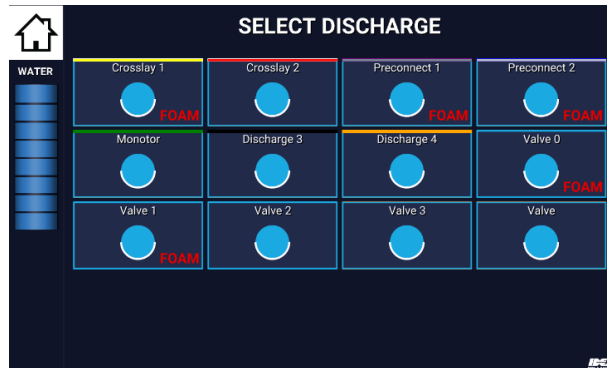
SELECT DISCHARGE

WATER

| Crosslay 1 FOAM | Crosslay 2 | Preconnect 1 FOAM | Preconnect 2 FOAM |
|---|---|---|---|
| Monotor | Discharge 3 | Discharge 4 | Valve 0 FOAM |
| Valve 1 FOAM | Valve 2 | Valve 3 | Valve |